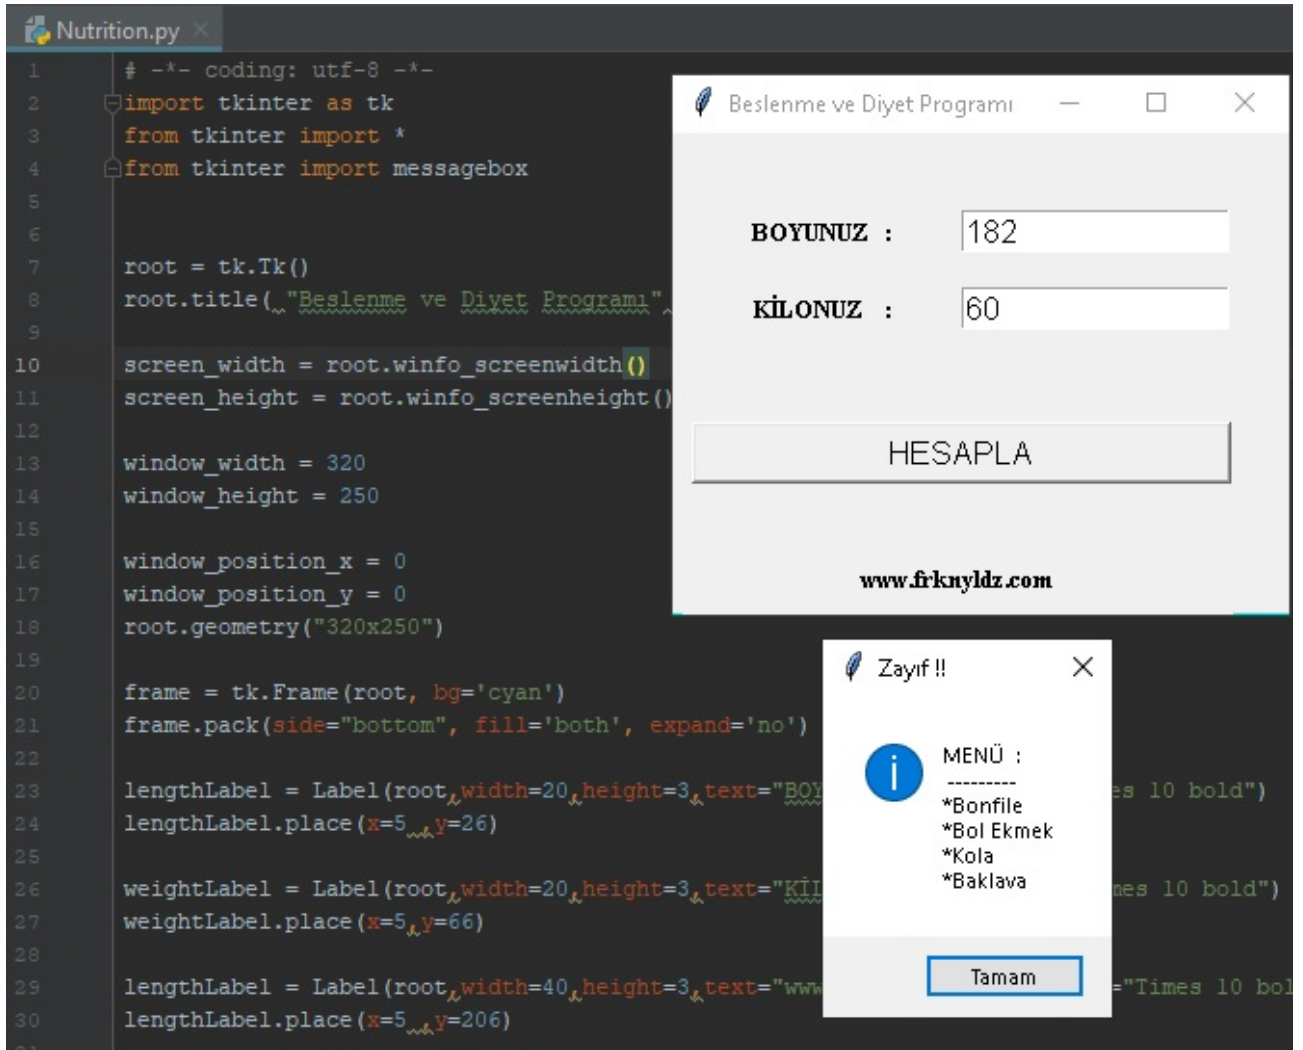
Nutrition.py

1 # -*- coding: utf-8 -*-
2 import tkinter as tk
3 from tkinter import *
4 from tkinter import messagebox
5
6
7 root = tk.Tk()
8 root.title("Beslenme ve Diyet Programı"
9
10 screen_width = root.winfo_screenwidth()
11 screen_height = root.winfo_screenheight()
12
13 window_width = 320
14 window_height = 250
15
16 window_position_x = 0
17 window_position_y = 0
18 root.geometry("320x250")
19
20 frame = tk.Frame(root, bg='cyan')
21 frame.pack(side="bottom", fill='both', expand='no')
22
23 lengthLabel = Label(root,width=20,height=3,text="BOY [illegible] es 10 bold")
24 lengthLabel.place(x=5,y=26)
25
26 weightLabel = Label(root,width=20,height=3,text="KİL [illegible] nes 10 bold")
27 weightLabel.place(x=5,y=66)
28
29 lengthLabel = Label(root,width=40,height=3,text="www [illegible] ="Times 10 bol
30 lengthLabel.place(x=5,y=206)

Beslenme ve Diyet Programı

BOYUNUZ :
182

KİLONUZ :
60

HESAPLA

www.frknyldz.com

Zayıf !!

MENÜ :
---------
*Bonfile
*Bol Ekmek
*Kola
*Baklava

Tamam